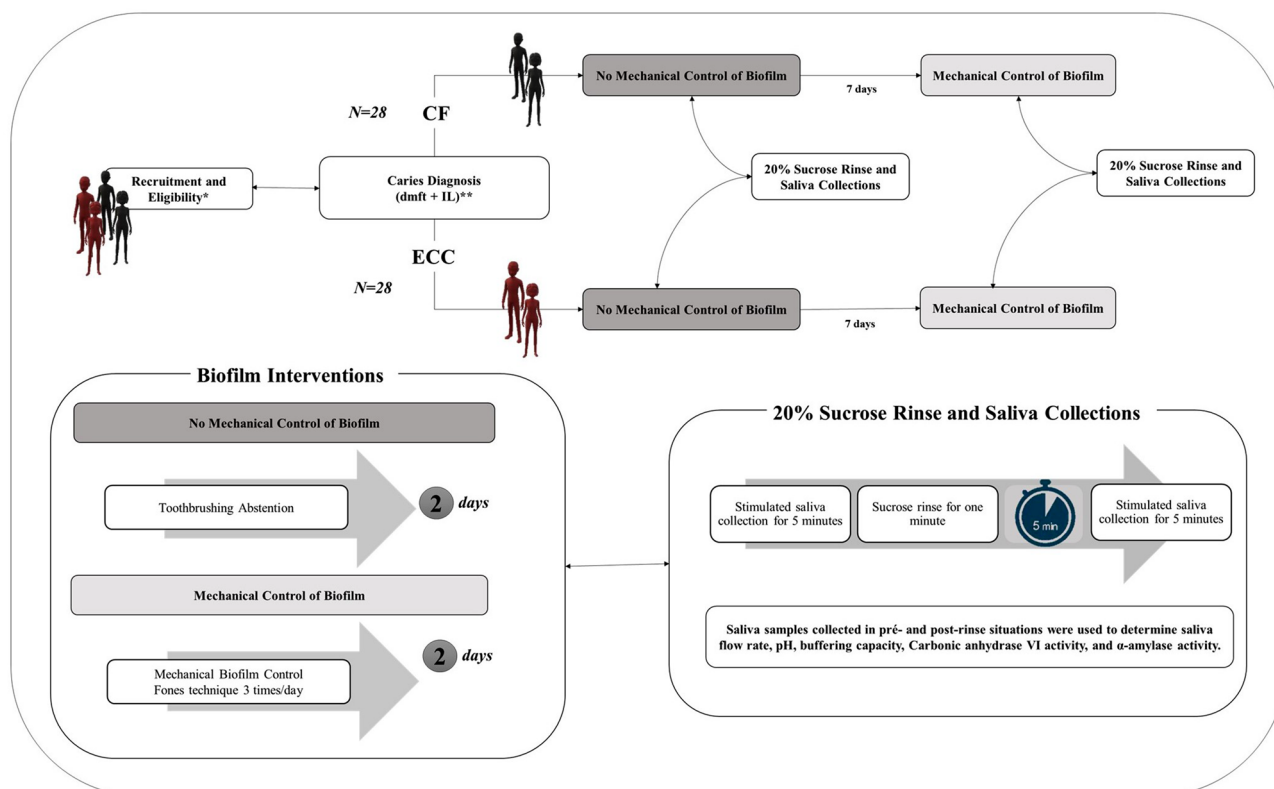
N=28

CF

No Mechanical Control of Biofilm

7 days

Mechanical Control of Biofilm

Recruitment and Eligibility*

Caries Diagnosis (dmft + IL)**

20% Sucrose Rinse and Saliva Collections

20% Sucrose Rinse and Saliva Collections

ECC

N=28

No Mechanical Control of Biofilm

7 days

Mechanical Control of Biofilm

Biofilm Interventions

No Mechanical Control of Biofilm

Toothbrushing Abstention

2 days

Mechanical Control of Biofilm

Mechanical Biofilm Control Fones technique 3 times/day

2 days

20% Sucrose Rinse and Saliva Collections

Stimulated saliva collection for 5 minutes

Sucrose rinse for one minute

5 min

Stimulated saliva collection for 5 minutes

Saliva samples collected in pré- and post-rinse situations were used to determine saliva flow rate, pH, buffering capacity, Carbonic anhydrase VI activity, and α-amylase activity.